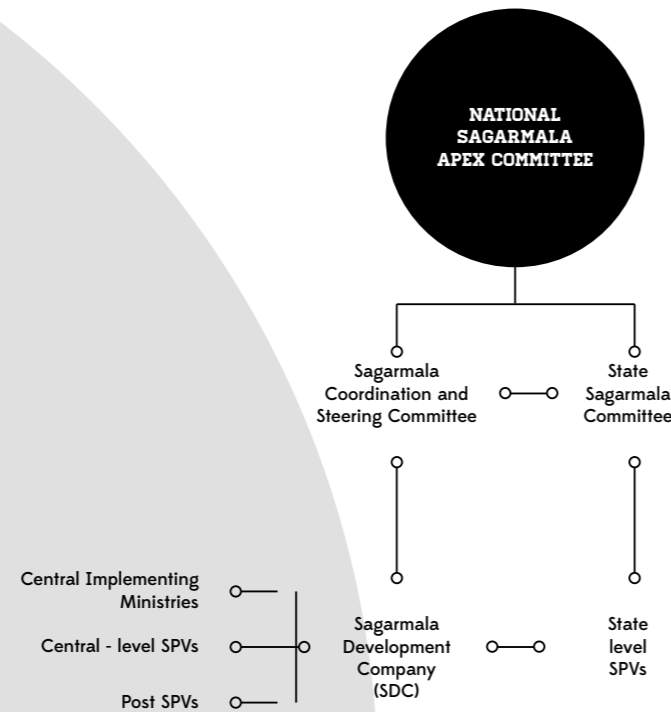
NATIONAL SAGARMALA APEX COMMITTEE

Sagarmala Coordination and Steering Committee

State Sagarmala Committee

Central Implementing Ministries

Central - level SPVs

Post SPVs

Sagarmala Development Company (SDC)

State level SPVs